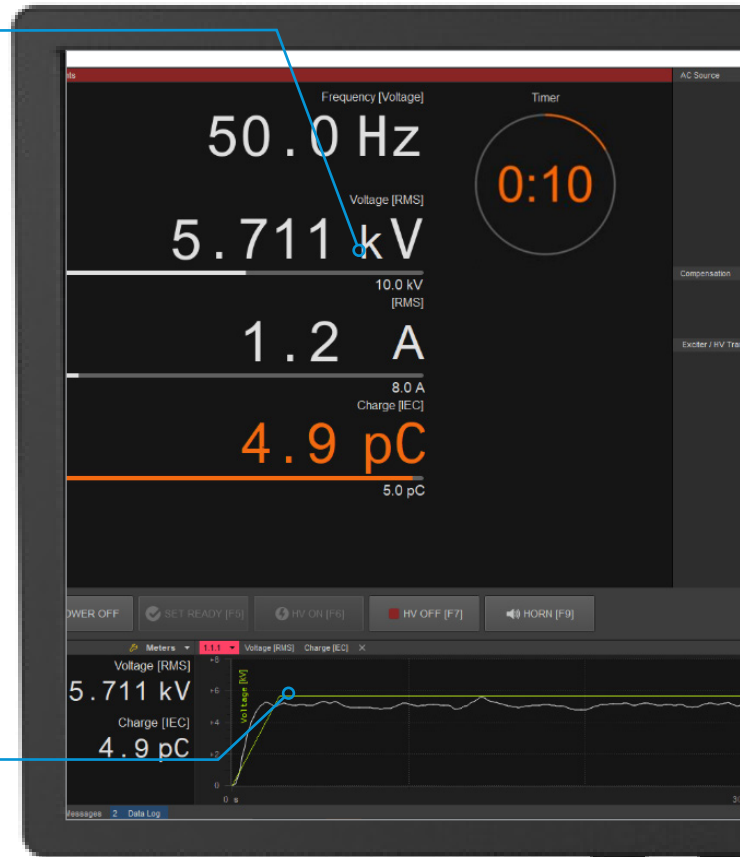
nts

Frequency [Voltage]
50.0 Hz

Timer
0:10

Voltage [RMS]
5.711 kV
10.0 kV

[RMS]
1.2 A
8.0 A

Charge [IEC]
4.9 pC
5.0 pC

AC Source

Compensation

Exciter / HV Tra

OWER OFF
SET READY [F5]
HV ON [F6]
HV OFF [F7]
HORN [F9]

Meters
1.1.1
Voltage [RMS]
Charge [IEC]

Voltage [RMS]
5.711 kV
Charge [IEC]
4.9 pC

+8
+6
+4
+2
0
Voltage [kV]
0 s
30

Messages
2
Data Log